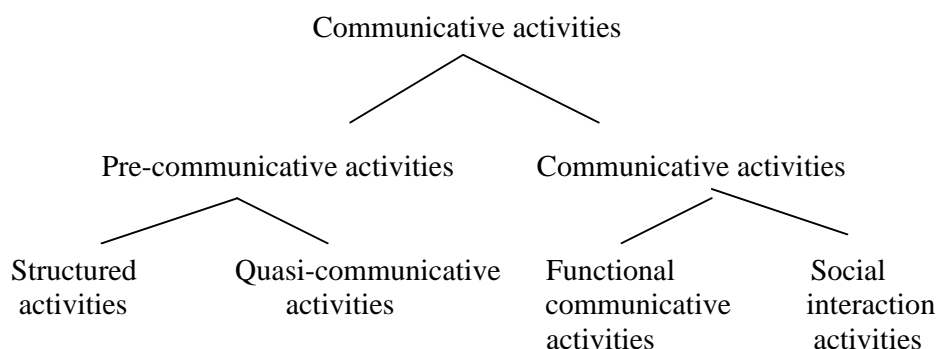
Communicative activities

Pre-communicative activities

Communicative activities

Structured activities

Quasi-communicative activities

Functional communicative activities

Social interaction activities